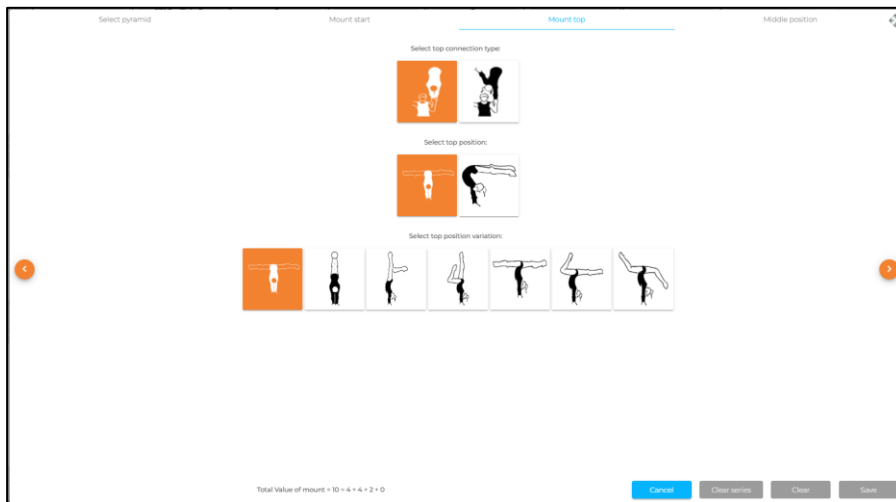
Select pyramid

Mount start

Mount top

Middle position

Select top connection type:

Select top position:

Select top position variation:

Total Value of mount = 10 + 4 + 4 + 2 + 0

Cancel

Clear series

Clear

Save